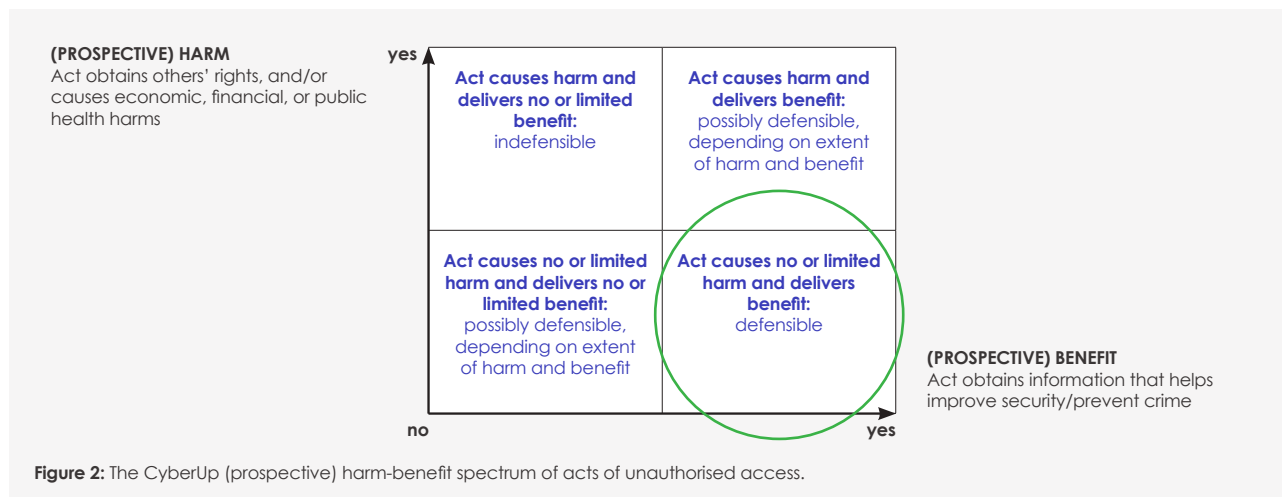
(PROSPECTIVE) HARM
Act obtains others' rights, and/or causes economic, financial, or public health harms

yes

Act causes harm and delivers no or limited benefit:
indefensible

Act causes harm and delivers benefit:
possibly defensible, depending on extent of harm and benefit

Act causes no or limited harm and delivers no or limited benefit:
possibly defensible, depending on extent of harm and benefit

Act causes no or limited harm and delivers benefit:
defensible

(PROSPECTIVE) BENEFIT
Act obtains information that helps improve security/prevent crime

no

yes

**Figure 2:** The CyberUp (prospective) harm-benefit spectrum of acts of unauthorised access.